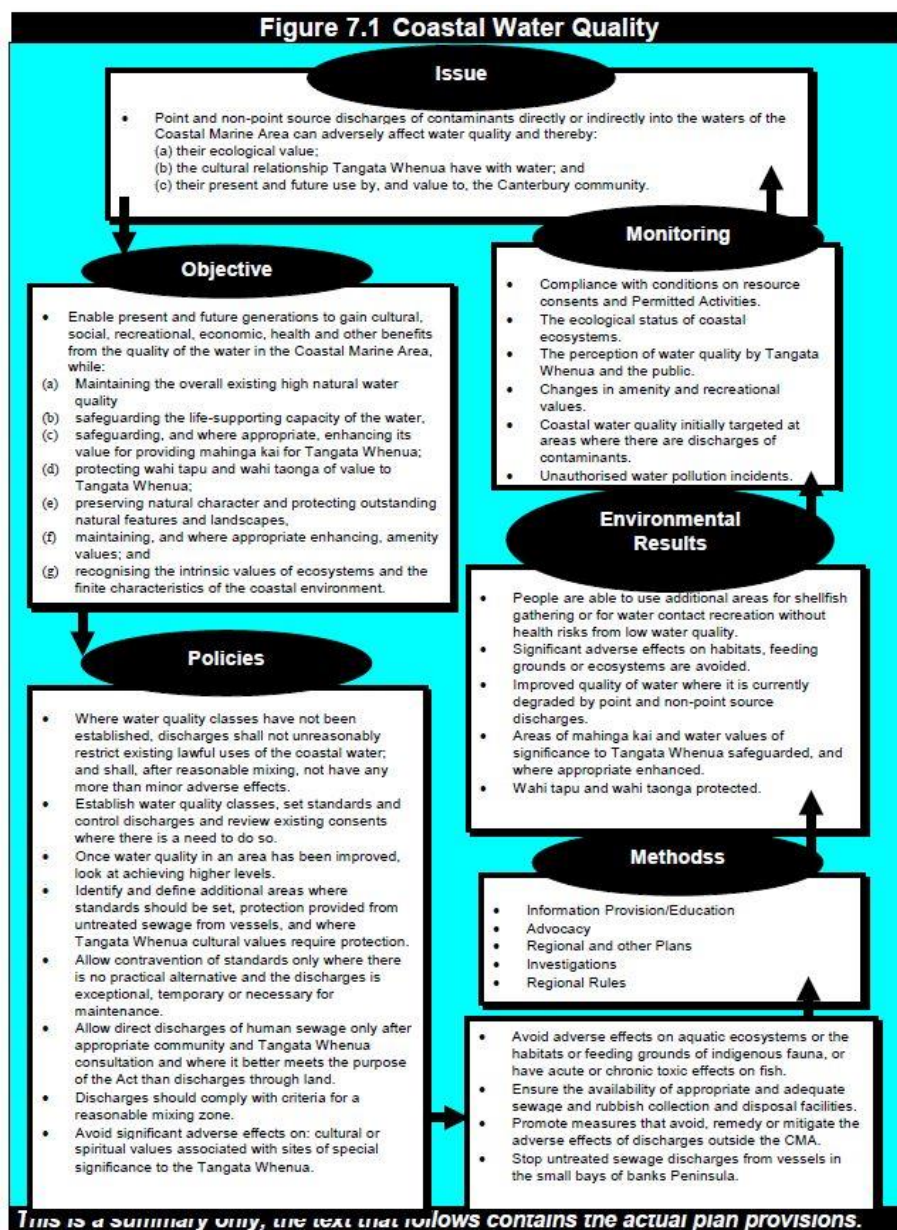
Figure 7.1 Coastal Water Quality

Issue

• Point and non-point source discharges of contaminants directly or indirectly into the waters of the Coastal Marine Area can adversely affect water quality and thereby:
(a) their ecological value;
(b) the cultural relationship Tangata Whenua have with water; and
(c) their present and future use by, and value to, the Canterbury community.

Objective

• Enable present and future generations to gain cultural, social, recreational, economic, health and other benefits from the quality of the water in the Coastal Marine Area, while:
(a) Maintaining the overall existing high natural water quality
(b) safeguarding the life-supporting capacity of the water,
(c) safeguarding, and where appropriate, enhancing its value for providing mahinga kai for Tangata Whenua;
(d) protecting wahi tapu and wahi taonga of value to Tangata Whenua;
(e) preserving natural character and protecting outstanding natural features and landscapes,
(f) maintaining, and where appropriate enhancing, amenity values; and
(g) recognising the intrinsic values of ecosystems and the finite characteristics of the coastal environment.

Policies

• Where water quality classes have not been established, discharges shall not unreasonably restrict existing lawful uses of the coastal water; and shall, after reasonable mixing, not have any more than minor adverse effects.
• Establish water quality classes, set standards and control discharges and review existing consents where there is a need to do so.
• Once water quality in an area has been improved, look at achieving higher levels.
• Identify and define additional areas where standards should be set, protection provided from untreated sewage from vessels, and where Tangata Whenua cultural values require protection.
• Allow contravention of standards only where there is no practical alternative and the discharges is exceptional, temporary or necessary for maintenance.
• Allow direct discharges of human sewage only after appropriate community and Tangata Whenua consultation and where it better meets the purpose of the Act than discharges through land.
• Discharges should comply with criteria for a reasonable mixing zone.
• Avoid significant adverse effects on: cultural or spiritual values associated with sites of special significance to the Tangata Whenua.

Monitoring

• Compliance with conditions on resource consents and Permitted Activities.
• The ecological status of coastal ecosystems.
• The perception of water quality by Tangata Whenua and the public.
• Changes in amenity and recreational values.
• Coastal water quality initially targeted at areas where there are discharges of contaminants.
• Unauthorised water pollution incidents.

Environmental Results

• People are able to use additional areas for shellfish gathering or for water contact recreation without health risks from low water quality.
• Significant adverse effects on habitats, feeding grounds or ecosystems are avoided.
• Improved quality of water where it is currently degraded by point and non-point source discharges.
• Areas of mahinga kai and water values of significance to Tangata Whenua safeguarded, and where appropriate enhanced.
• Wahi tapu and wahi taonga protected.

Methodss

• Information Provision/Education
• Advocacy
• Regional and other Plans
• Investigations
• Regional Rules

• Avoid adverse effects on aquatic ecosystems or the habitats or feeding grounds of indigenous fauna, or have acute or chronic toxic effects on fish.
• Ensure the availability of appropriate and adequate sewage and rubbish collection and disposal facilities.
• Promote measures that avoid, remedy or mitigate the adverse effects of discharges outside the CMA.
• Stop untreated sewage discharges from vessels in the small bays of banks Peninsula.

This is a summary only, the text that follows contains the actual plan provisions.